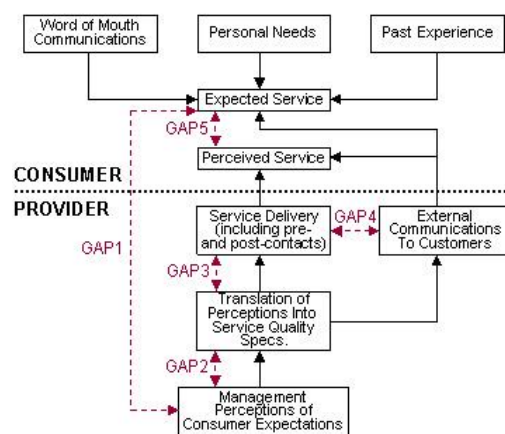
Word of Mouth Communications

Personal Needs

Past Experience

Expected Service

GAP5

Perceived Service

CONSUMER

PROVIDER

GAP1

Service Delivery (including pre- and post-contacts)

GAP4

External Communications To Customers

GAP3

Translation of Perceptions Into Service Quality Specs.

GAP2

Management Perceptions of Consumer Expectations